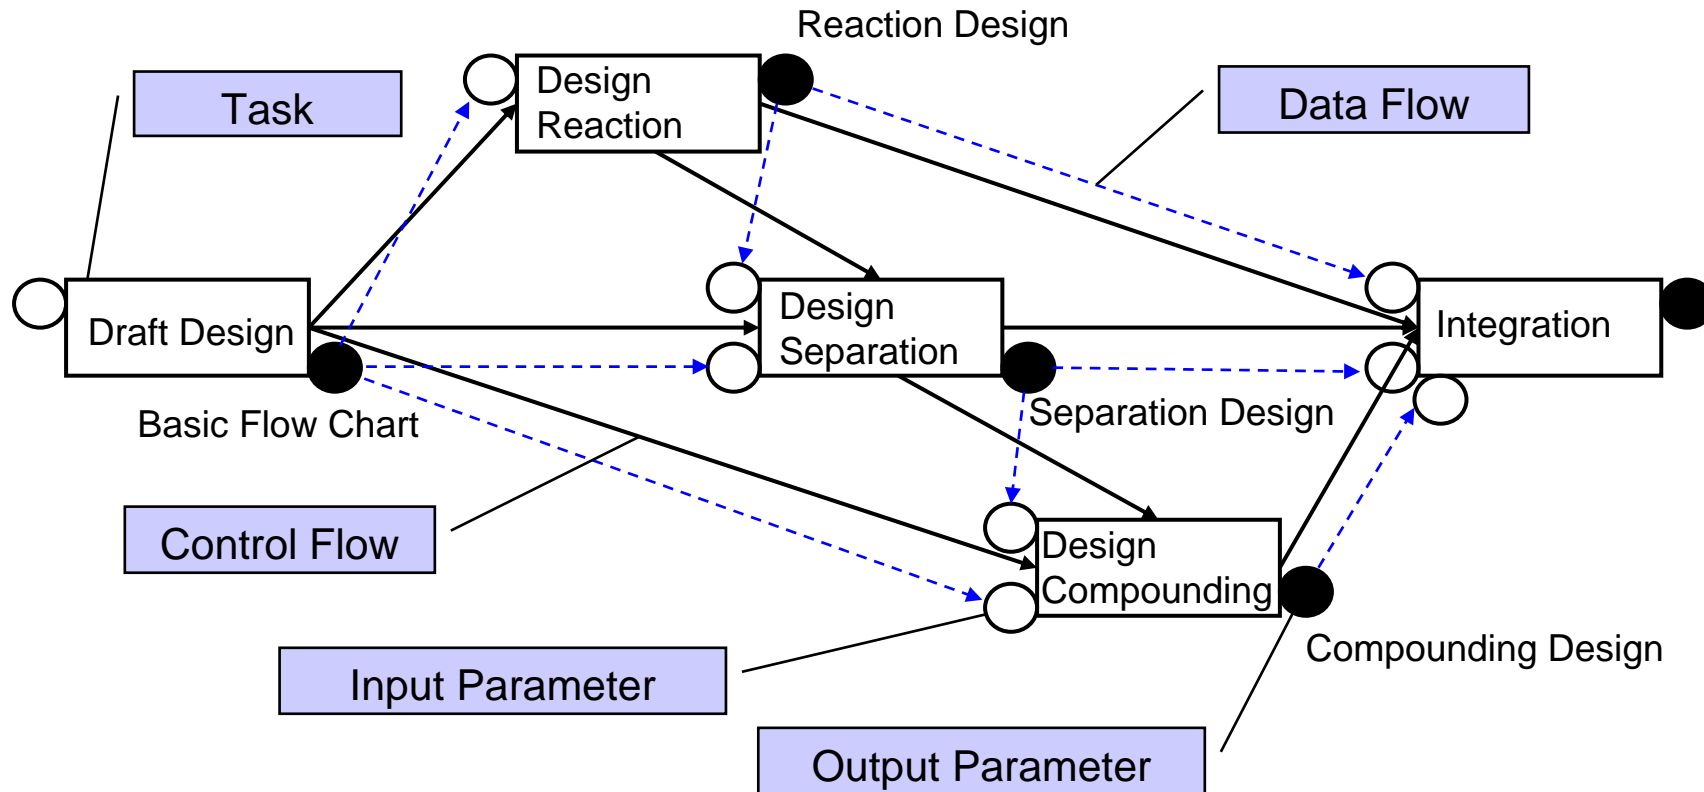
Reaction Design

Task

Design Reaction

Data Flow

Draft Design

Design Separation

Integration

Basic Flow Chart

Separation Design

Control Flow

Design Compounding

Input Parameter

Compounding Design

Output Parameter